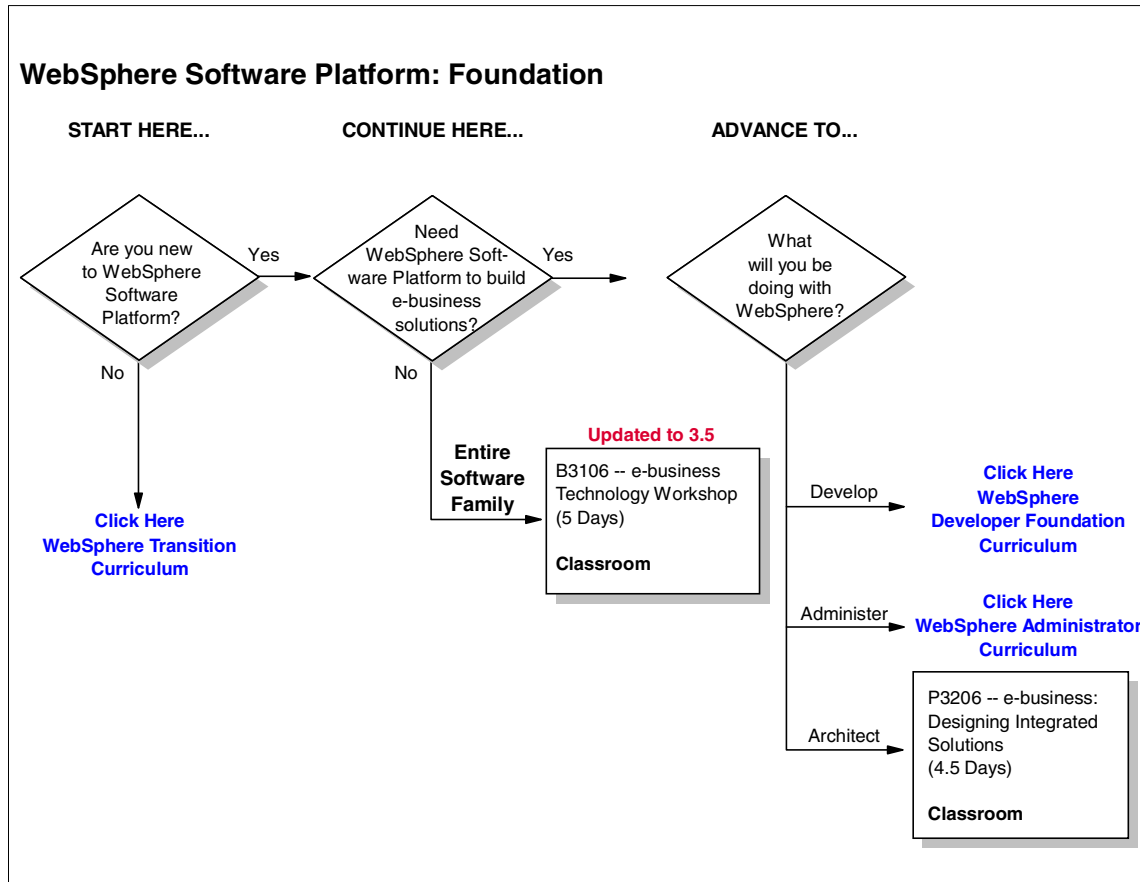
WebSphere Software Platform: Foundation

START HERE...

CONTINUE HERE...

ADVANCE TO...

Are you new to WebSphere Software Platform?

Yes

No

Click Here
WebSphere Transition Curriculum

Need WebSphere Software Platform to build e-business solutions?

Yes

No

Entire Software Family

Updated to 3.5

B3106 -- e-business Technology Workshop (5 Days)

Classroom

What will you be doing with WebSphere?

Develop

Click Here
WebSphere Developer Foundation Curriculum

Administer

Click Here
WebSphere Administrator Curriculum

Architect

P3206 -- e-business: Designing Integrated Solutions (4.5 Days)

Classroom